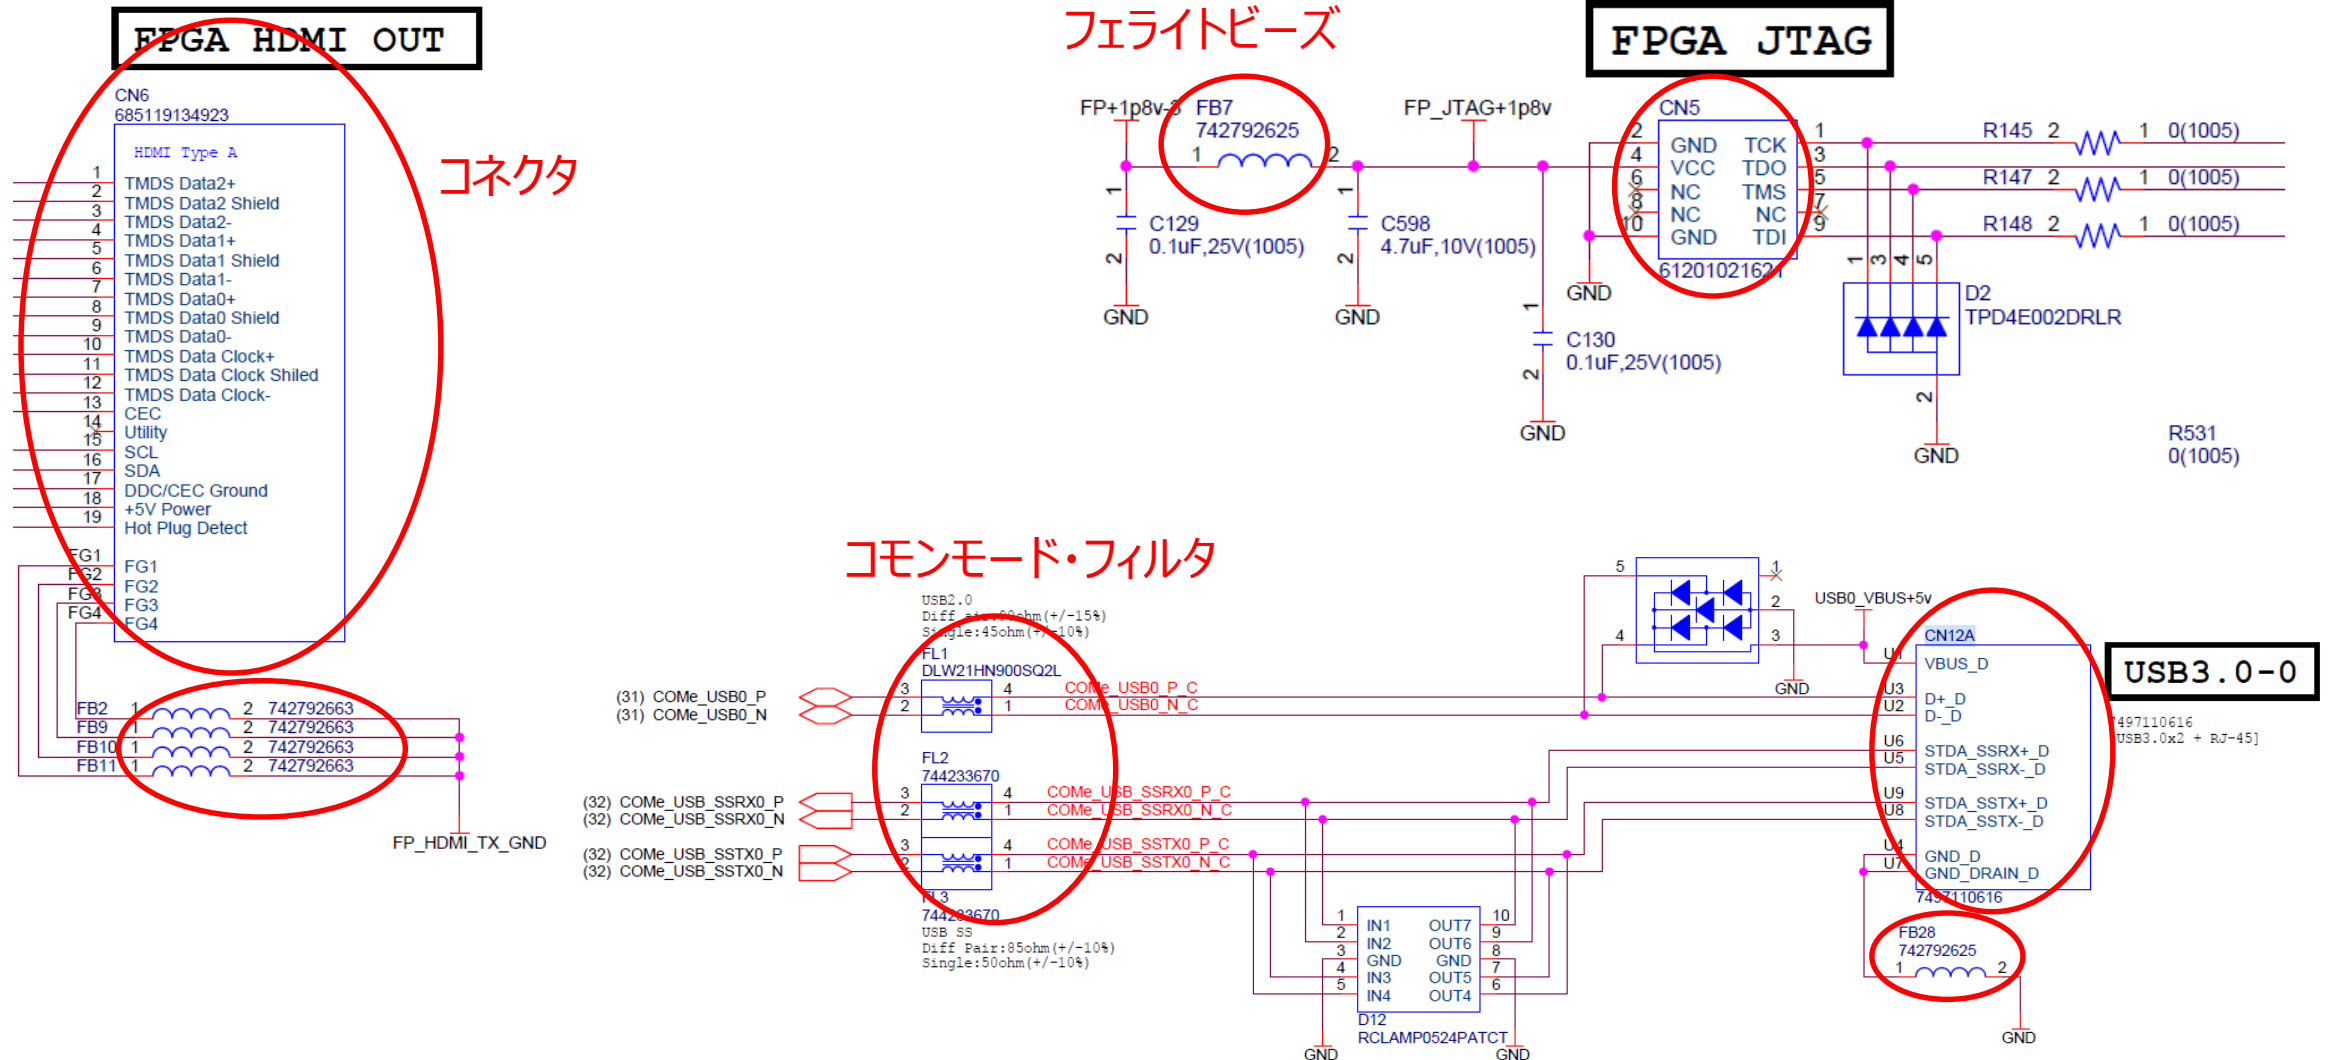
FPGA HDMI OUT

CN6
685119134923

HDMI Type A

コネクタ

1 TMDS Data2+
2 TMDS Data2 Shield
3 TMDS Data2-
4 TMDS Data1+
5 TMDS Data1 Shield
6 TMDS Data1-
7 TMDS Data0+
8 TMDS Data0 Shield
9 TMDS Data0-
10 TMDS Data Clock+
11 TMDS Data Clock Shiled
12 TMDS Data Clock-
13 CEC
14 Utility
15 SCL
16 SDA
17 DDC/CEC Ground
18 +5V Power
19 Hot Plug Detect

FG1 FG1
FG2 FG2
FG3 FG3
FG4 FG4

FB2 1 2 742792663
FB9 1 2 742792663
FB10 1 2 742792663
FB11 1 2 742792663

FP_HDMI_TX_GND

フェライトビーズ

FP+1p8v FB7
742792625
1 2

C129
0.1uF,25V(1005)
GND

C598
4.7uF,10V(1005)
GND

FP_JTAG+1p8v

C130
0.1uF,25V(1005)
GND

FPGA JTAG

CN5
2 GND TCK 1
4 VCC TDO 3
6 NC TMS 5
8 NC NC 7
10 GND TDI 9
61201021621
GND

R145 2 1 0(1005)
R147 2 1 0(1005)
R148 2 1 0(1005)

1 3 4 5
D2
TPD4E002DRLR
2
GND

R531
0(1005)

コモンモード・フィルタ

USB2.0
Diff air:90ohm(+/-15%)
Single:45ohm(+/-10%)
FL1
DLW21HN900SQ2L

(31) COMe_USB0_P
(31) COMe_USB0_N
3 4 COMe_USB0_P_C
2 1 COMe_USB0_N_C

FL2
744233670
(32) COMe_USB_SSRX0_P
(32) COMe_USB_SSRX0_N
3 4 COMe_USB_SSRX0_P_C
2 1 COMe_USB_SSRX0_N_C

(32) COMe_USB_SSTX0_P
(32) COMe_USB_SSTX0_N
3 4 COMe_USB_SSTX0_P_C
2 1 COMe_USB_SSTX0_N_C
FL3
744233670
USB SS
Diff Pair:85ohm(+/-10%)
Single:50ohm(+/-10%)

1 IN1 OUT7 10
2 IN2 OUT6 9
3 GND GND 8
4 IN3 OUT5 7
5 IN4 OUT4 6
D12
RCLAMP0524PATCT
GND GND

5 1
2
4 3
GND
USB0_VBUS+5v

USB3.0-0

CN12A
U1 VBUS_D
U3 D+_D
U2 D-_D
U6 STDA_SSRX+_D
U5 STDA_SSRX-_D
U9 STDA_SSTX+_D
U8 STDA_SSTX-_D
U4 GND_D
U7 GND_DRAIN_D
7497110616
7497110616
USB3.0x2 + RJ-45]

FB28
742792625
1 2
GND